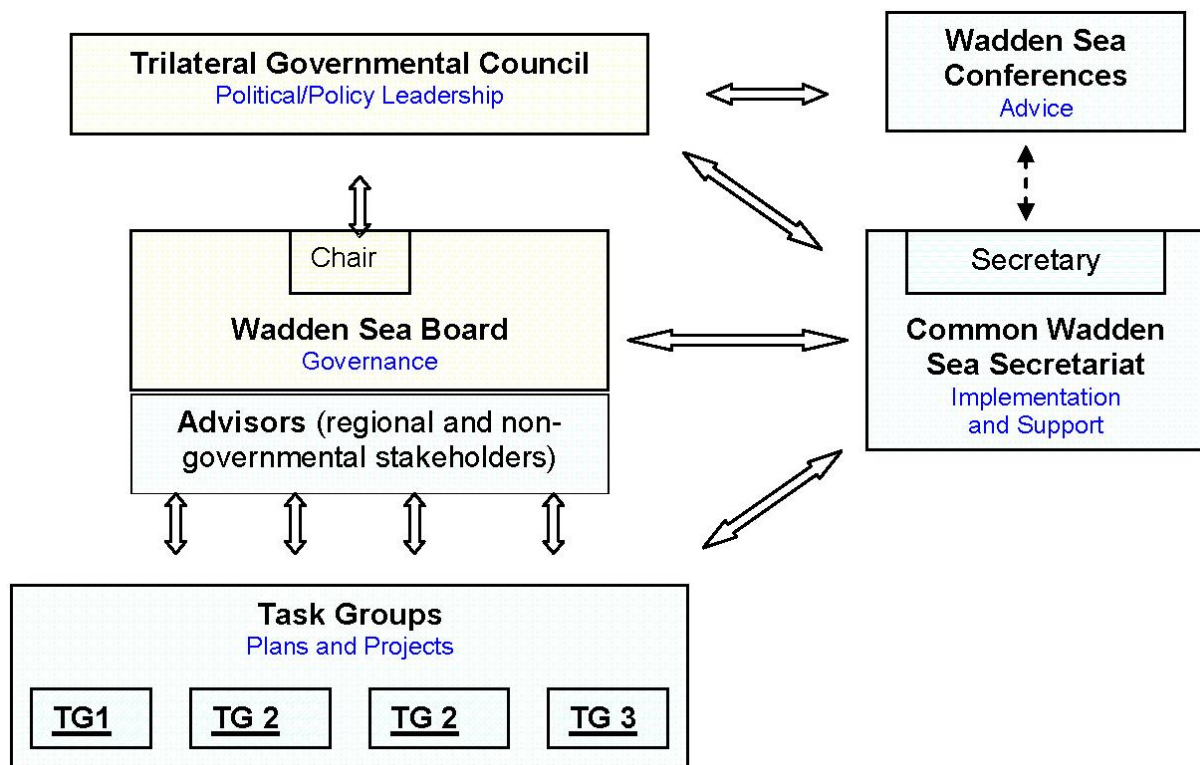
Trilateral Governmental Council
Political/Policy Leadership

Wadden Sea Conferences
Advice

Chair

Wadden Sea Board
Governance

Advisors (regional and non-governmental stakeholders)

Secretary

Common Wadden Sea Secretariat
Implementation and Support

Task Groups
Plans and Projects

TG1

TG 2

TG 2

TG 3